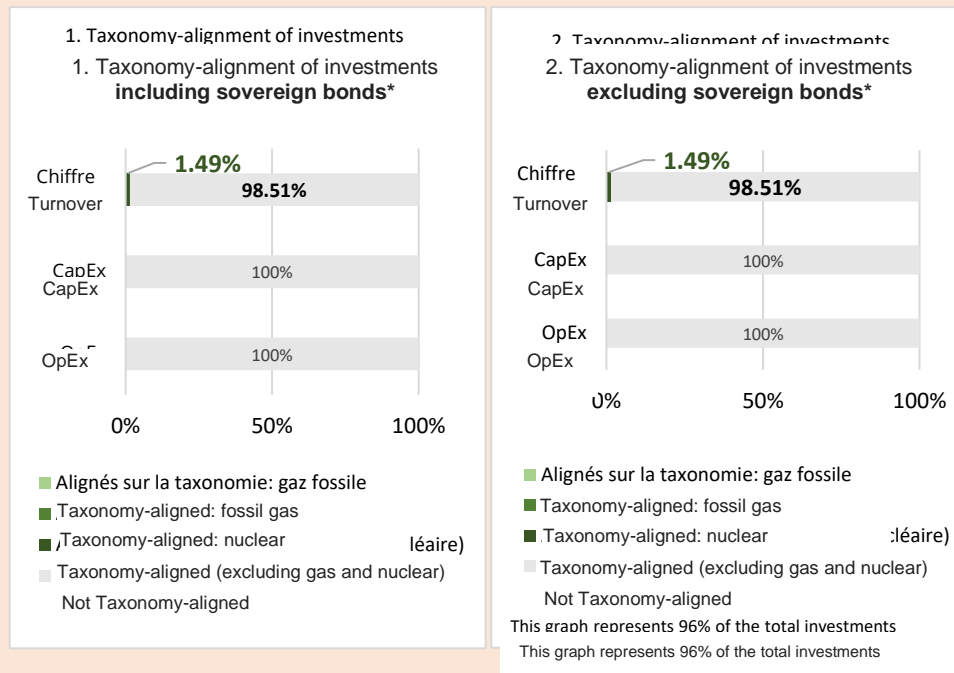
1. Taxonomy-alignment of investments

1. Taxonomy-alignment of investments **including sovereign bonds***

Chiffre
Turnover
1.49%
98.51%

CapEx
CapEx
100%

OpEx
100%

0% 50% 100%

Alignés sur la taxonomie: gaz fossile
Taxonomy-aligned: fossil gas
Taxonomy-aligned: nuclear léaire)
Taxonomy-aligned (excluding gas and nuclear)
Not Taxonomy-aligned

2. Taxonomy-alignment of investments

2. Taxonomy-alignment of investments **excluding sovereign bonds***

Chiffre
Turnover
1.49%
98.51%

CapEx
CapEx
100%

OpEx
OpEx
100%

0% 50% 100%

Alignés sur la taxonomie: gaz fossile
Taxonomy-aligned: fossil gas
Taxonomy-aligned: nuclear :léaire)
Taxonomy-aligned (excluding gas and nuclear)
Not Taxonomy-aligned

This graph represents 96% of the total investments

This graph represents 96% of the total investments